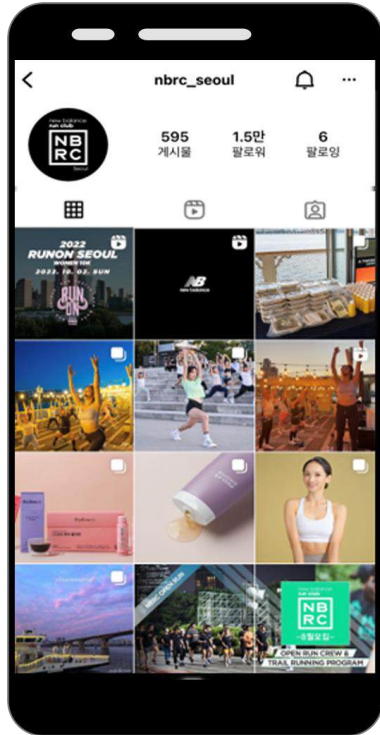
nbrc_seoul

new balance run club
NB
RC
Seoul

595
게시물

1.5만
팔로워

6
팔로잉

2022
RUNON SEOUL
WOMEN 10K
2022. 10. 03. SUN

new balance

new balance run club
NB
RC
-8월모집-
OPEN RUN CREW &
TRAIL RUNNING PROGRAM